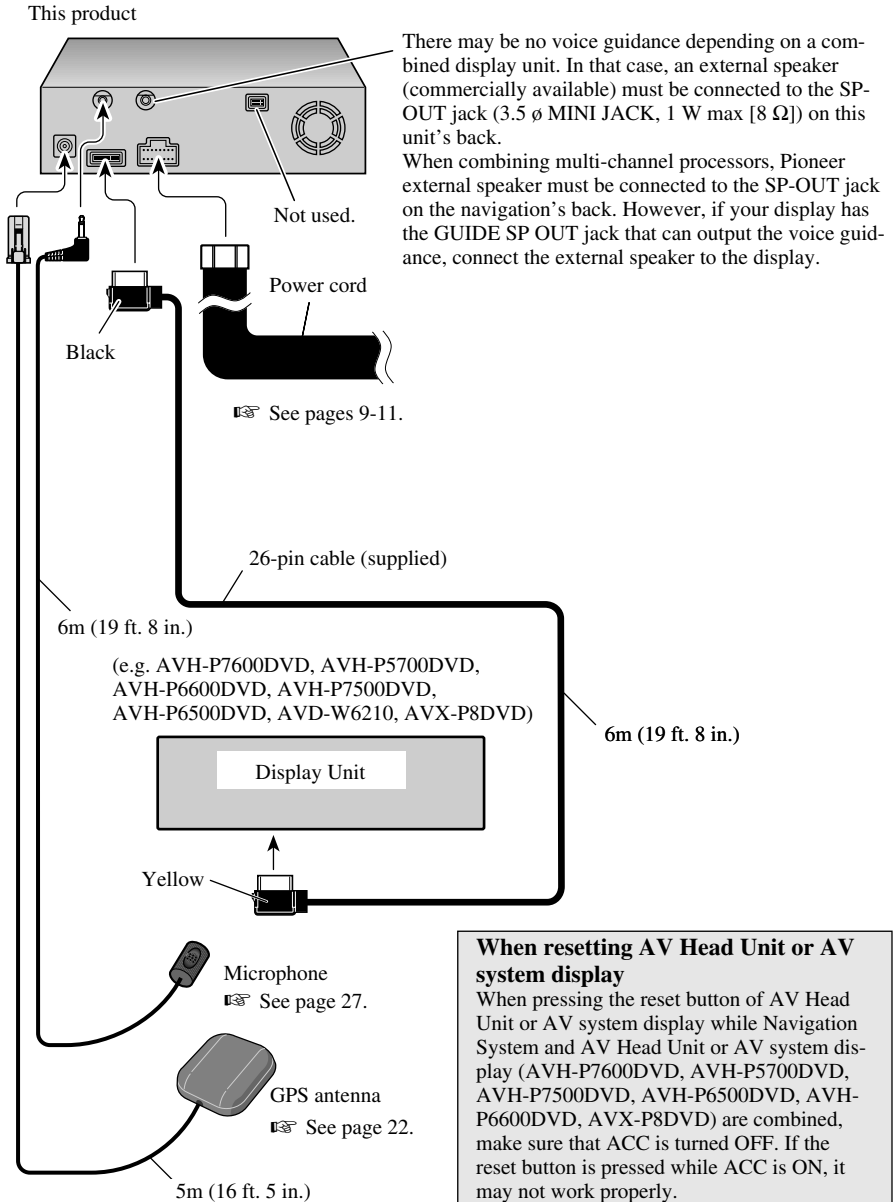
This product

There may be no voice guidance depending on a combined display unit. In that case, an external speaker (commercially available) must be connected to the SP-OUT jack (3.5 ø MINI JACK, 1 W max [8 Ω]) on this unit's back.
When combining multi-channel processors, Pioneer external speaker must be connected to the SP-OUT jack on the navigation's back. However, if your display has the GUIDE SP OUT jack that can output the voice guidance, connect the external speaker to the display.

Not used.

Power cord

Black

☞ See pages 9-11.

26-pin cable (supplied)

6m (19 ft. 8 in.)

(e.g. AVH-P7600DVD, AVH-P5700DVD, AVH-P6600DVD, AVH-P7500DVD, AVH-P6500DVD, AVD-W6210, AVX-P8DVD)

6m (19 ft. 8 in.)

Display Unit

Yellow

Microphone
☞ See page 27.

GPS antenna
☞ See page 22.

5m (16 ft. 5 in.)

**When resetting AV Head Unit or AV system display**
When pressing the reset button of AV Head Unit or AV system display while Navigation System and AV Head Unit or AV system display (AVH-P7600DVD, AVH-P5700DVD, AVH-P7500DVD, AVH-P6500DVD, AVH-P6600DVD, AVX-P8DVD) are combined, make sure that ACC is turned OFF. If the reset button is pressed while ACC is ON, it may not work properly.